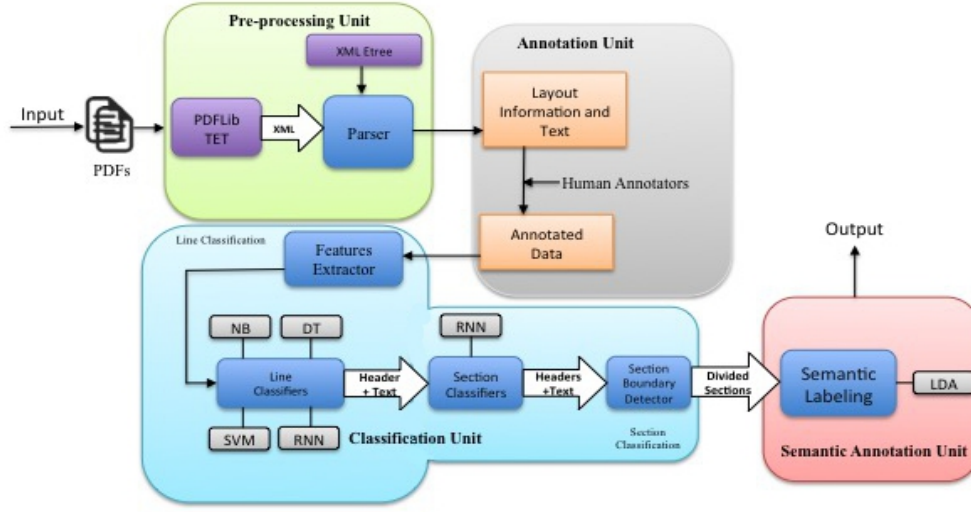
Pre-processing Unit

XML Etree

Input

PDFs

PDFLib TET

XML

Parser

Annotation Unit

Layout Information and Text

Human Annotators

Annotated Data

Line Classification

Features Extractor

NB

DT

Line Classifiers

SVM

RNN

Header + Text

RNN

Section Classifiers

Headers +Text

Section Boundary Detector

Divided Sections

Classification Unit

Section Classification

Output

Semantic Labeling

LDA

Semantic Annotation Unit